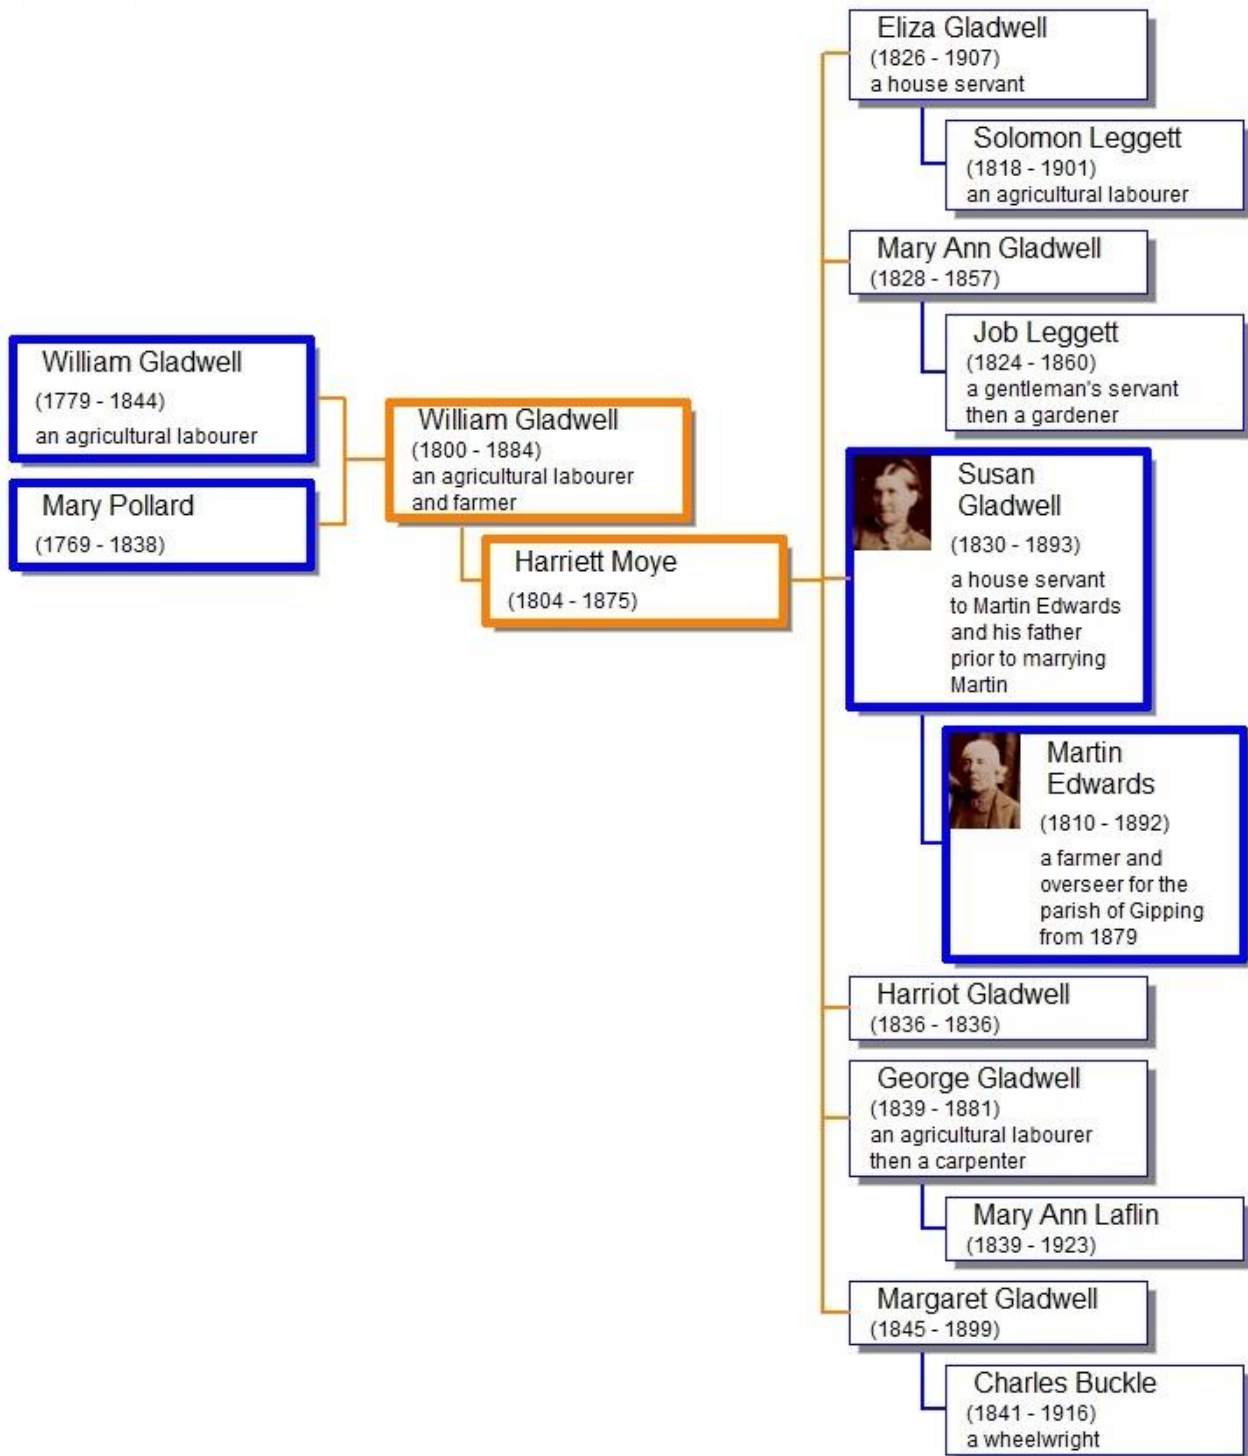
William Gladwell
(1779 - 1844)
an agricultural labourer

Mary Pollard
(1769 - 1838)

William Gladwell
(1800 - 1884)
an agricultural labourer and farmer

Harriett Moye
(1804 - 1875)

Eliza Gladwell
(1826 - 1907)
a house servant

Solomon Leggett
(1818 - 1901)
an agricultural labourer

Mary Ann Gladwell
(1828 - 1857)

Job Leggett
(1824 - 1860)
a gentleman's servant then a gardener

Susan Gladwell
(1830 - 1893)
a house servant to Martin Edwards and his father prior to marrying Martin

Martin Edwards
(1810 - 1892)
a farmer and overseer for the parish of Gipping from 1879

Harriot Gladwell
(1836 - 1836)

George Gladwell
(1839 - 1881)
an agricultural labourer then a carpenter

Mary Ann Laflin
(1839 - 1923)

Margaret Gladwell
(1845 - 1899)

Charles Buckle
(1841 - 1916)
a wheelwright